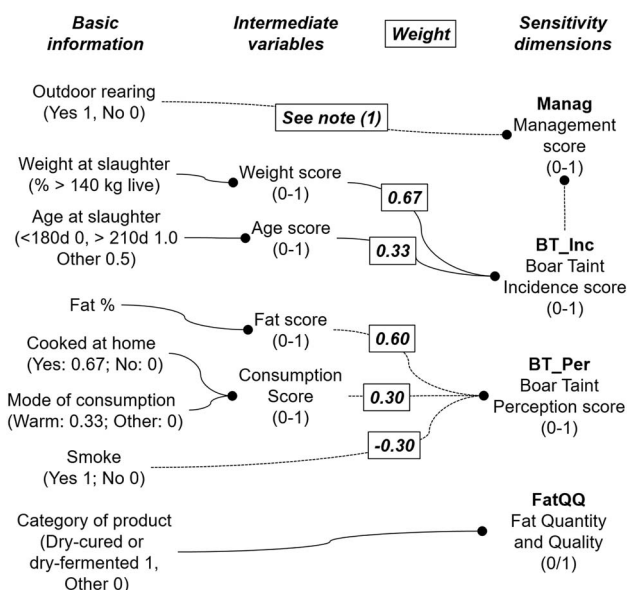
Basic information

Intermediate variables

Weight

Sensitivity dimensions

Outdoor rearing (Yes 1, No 0)

See note (1)

Manag Management score (0-1)

Weight at slaughter (% > 140 kg live)

Weight score (0-1)

0.67

Age at slaughter (<180d 0, > 210d 1.0 Other 0.5)

Age score (0-1)

0.33

BT_Inc Boar Taint Incidence score (0-1)

Fat %

Fat score (0-1)

0.60

Cooked at home (Yes: 0.67; No: 0)

Mode of consumption (Warm: 0.33; Other: 0)

Consumption Score (0-1)

0.30

BT_Per Boar Taint Perception score (0-1)

-0.30

Smoke (Yes 1; No 0)

FatQQ Fat Quantity and Quality (0/1)

Category of product (Dry-cured or dry-fermented 1, Other 0)